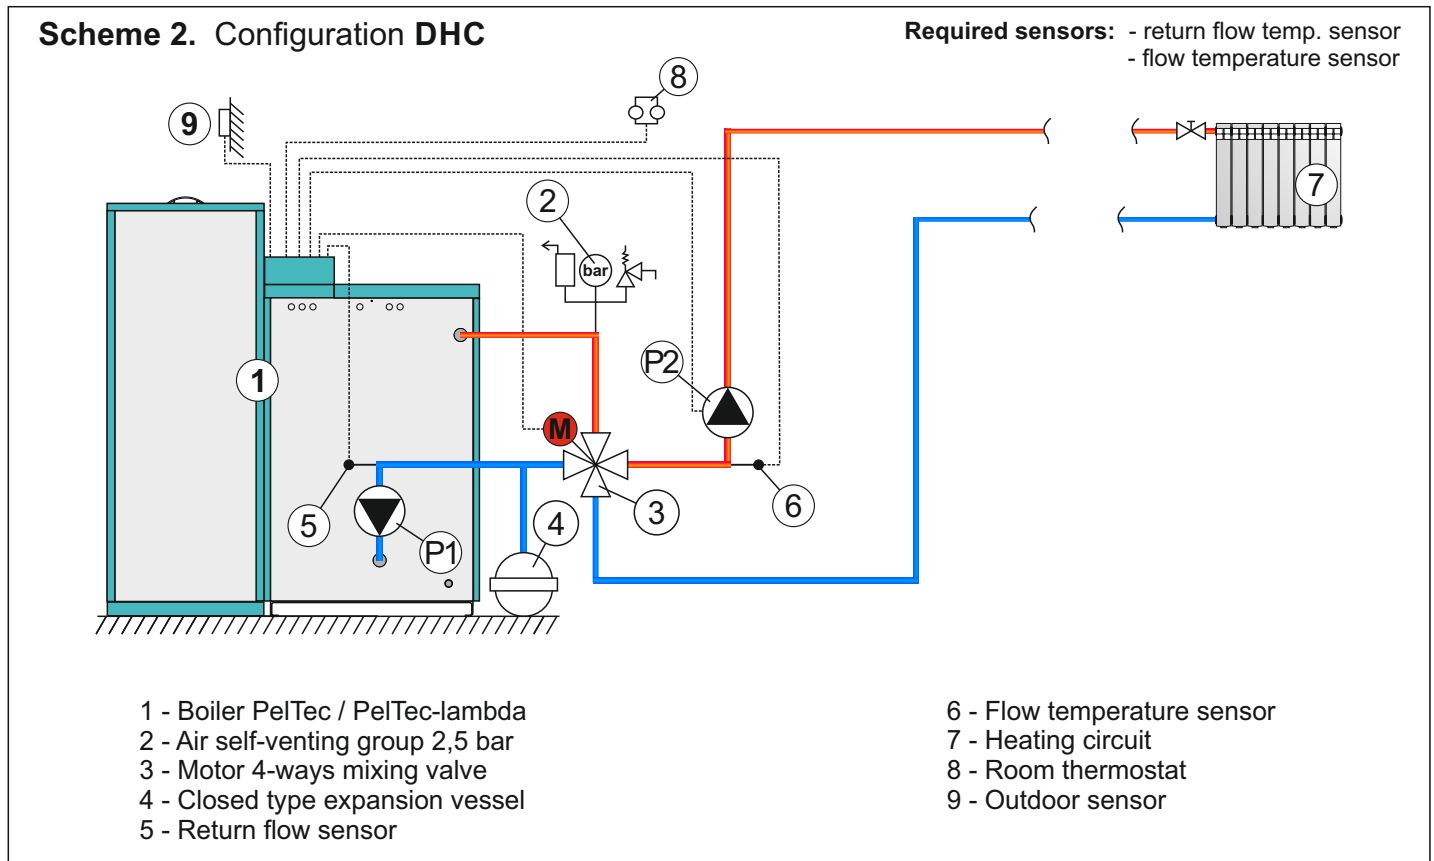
Scheme 2. Configuration DHC

Required sensors: - return flow temp. sensor
- flow temperature sensor

8
9
2
bar
7
1
P2
M
5
3
6
4
P1

1 - Boiler PelTec / PelTec-lambda
2 - Air self-venting group 2,5 bar
3 - Motor 4-ways mixing valve
4 - Closed type expansion vessel
5 - Return flow sensor

6 - Flow temperature sensor
7 - Heating circuit
8 - Room thermostat
9 - Outdoor sensor